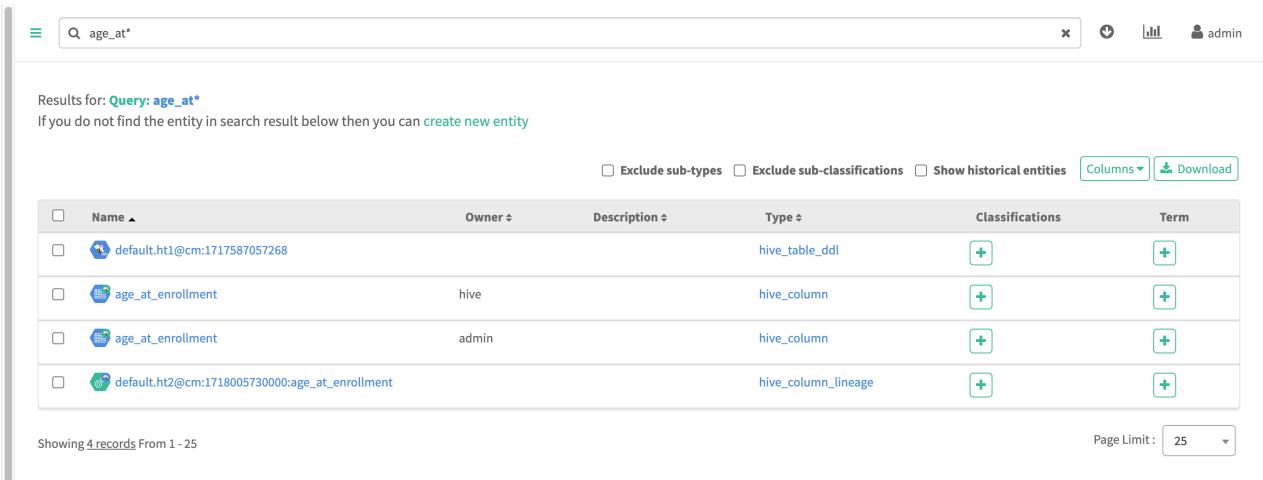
age_at*

admin

Results for: Query: age_at*
If you do not find the entity in search result below then you can create new entity

Exclude sub-types Exclude sub-classifications Show historical entities Columns Download

| Name | Owner | Description | Type | Classifications | Term |
|---|---|---|---|---|---|
| default.ht1@cm:1717587057268 | | | hive_table_ddl | + | + |
| age_at_enrollment | hive | | hive_column | + | + |
| age_at_enrollment | admin | | hive_column | + | + |
| default.ht2@cm:1718005730000:age_at_enrollment | | | hive_column_lineage | + | + |

Showing 4 records From 1 - 25

Page Limit : 25